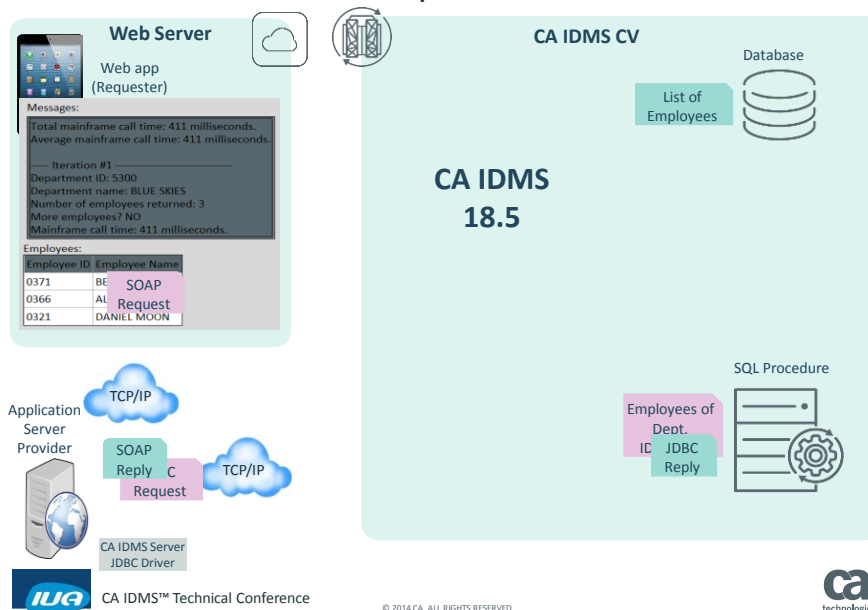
Web Server

Web app (Requester)

Messages:

Total mainframe call time: 411 milliseconds.
Average mainframe call time: 411 milliseconds.

----- Iteration #1 -----
Department ID: 5300
Department name: BLUE SKIES
Number of employees returned: 3
More employees? NO
Mainframe call time: 411 milliseconds.

Employees:

| Employee ID | Employee Name |
|---|---|
| 0371 | BE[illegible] |
| 0366 | AL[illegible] |
| 0321 | DANIEL MOON |

SOAP Request

CA IDMS CV

Database

List of Employees

CA IDMS 18.5

SQL Procedure

Employees of Dept. ID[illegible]

JDBC Reply

Application Server Provider

TCP/IP

SOAP Reply

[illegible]C Request

TCP/IP

CA IDMS Server JDBC Driver

IUA

CA IDMS™ Technical Conference

© 2014 CA. ALL RIGHTS RESERVED.

ca technologies